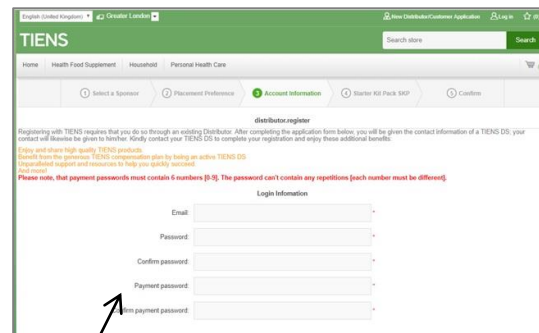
English (United Kingdom) Greater London
New Distributor/Customer Application Log in

TIENS
Search store Search

Home Health Food Supplement Household Personal Health Care

1 Select a Sponsor 2 Placement Preference 3 Account Information 4 Starter Kit Pack SKP 5 Confirm

distributor.register

Registering with TIENS requires that you do so through an existing Distributor. After completing the application form below, you will be given the contact information of a TIENS DS; your contact will likewise be given to him/her. Kindly contact your TIENS DS to complete your registration and enjoy these additional benefits:

Enjoy and share high quality TIENS products
Benefit from the generous TIENS compensation plan by being an active TIENS DS
Unparalleled support and resources to help you quickly succeed
And more!
Please note, that payment passwords must contain 6 numbers [0-9]. The password can't contain any repetitions [each number must be different].

Login Infomation

Email: *

Password: *

Confirm password: *

Payment password: *

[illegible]firm payment password: *